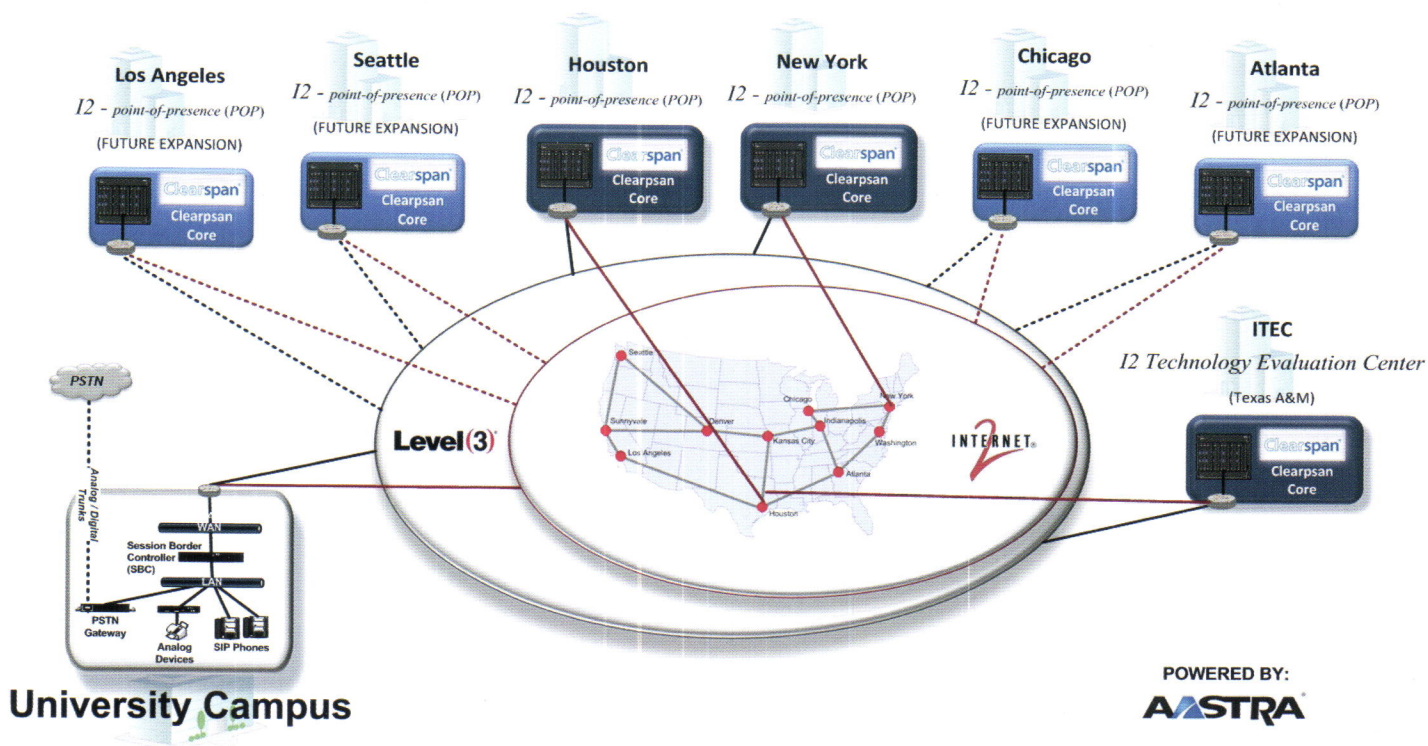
Los Angeles
I2 - point-of-presence (POP)
(FUTURE EXPANSION)
Clearspan
Clearpsan Core

Seattle
I2 - point-of-presence (POP)
(FUTURE EXPANSION)
Clearspan
Clearpsan Core

Houston
I2 - point-of-presence (POP)
Clearspan
Clearpsan Core

New York
I2 - point-of-presence (POP)
Clearspan
Clearpsan Core

Chicago
I2 - point-of-presence (POP)
(FUTURE EXPANSION)
Clearspan
Clearpsan Core

Atlanta
I2 - point-of-presence (POP)
(FUTURE EXPANSION)
Clearspan
Clearpsan Core

ITEC
I2 Technology Evaluation Center
(Texas A&M)
Clearspan
Clearpsan Core

PSTN
Analog / Digital Trunks

Level(3)

Seattle
Sunnyvale
Los Angeles
Denver
Kansas City
Chicago
Indianapolis
New York
Washington
Atlanta
Houston

INTERNET 2

WAN
Session Border Controller (SBC)
LAN
PSTN Gateway
Analog Devices
SIP Phones

University Campus

POWERED BY:
AASTRA